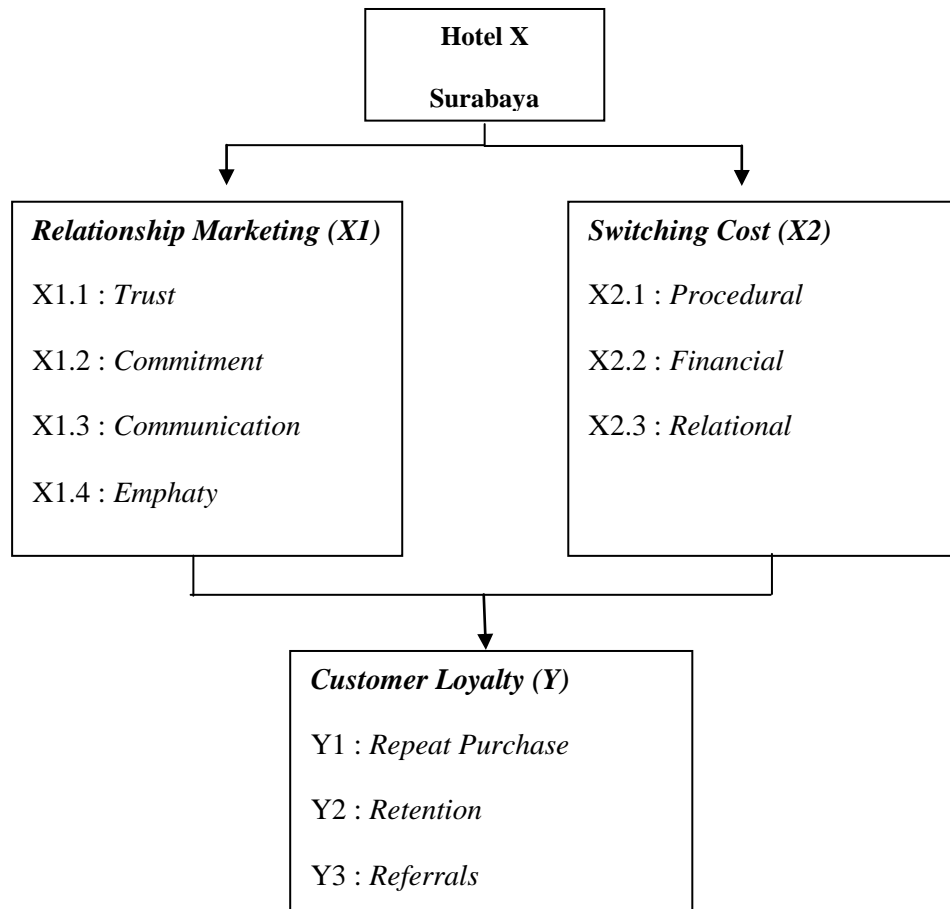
Hotel X

Surabaya

Relationship Marketing (X1)

X1.1 : Trust

X1.2 : Commitment

X1.3 : Communication

X1.4 : Emphaty

Switching Cost (X2)

X2.1 : Procedural

X2.2 : Financial

X2.3 : Relational

Customer Loyalty (Y)

Y1 : Repeat Purchase

Y2 : Retention

Y3 : Referrals